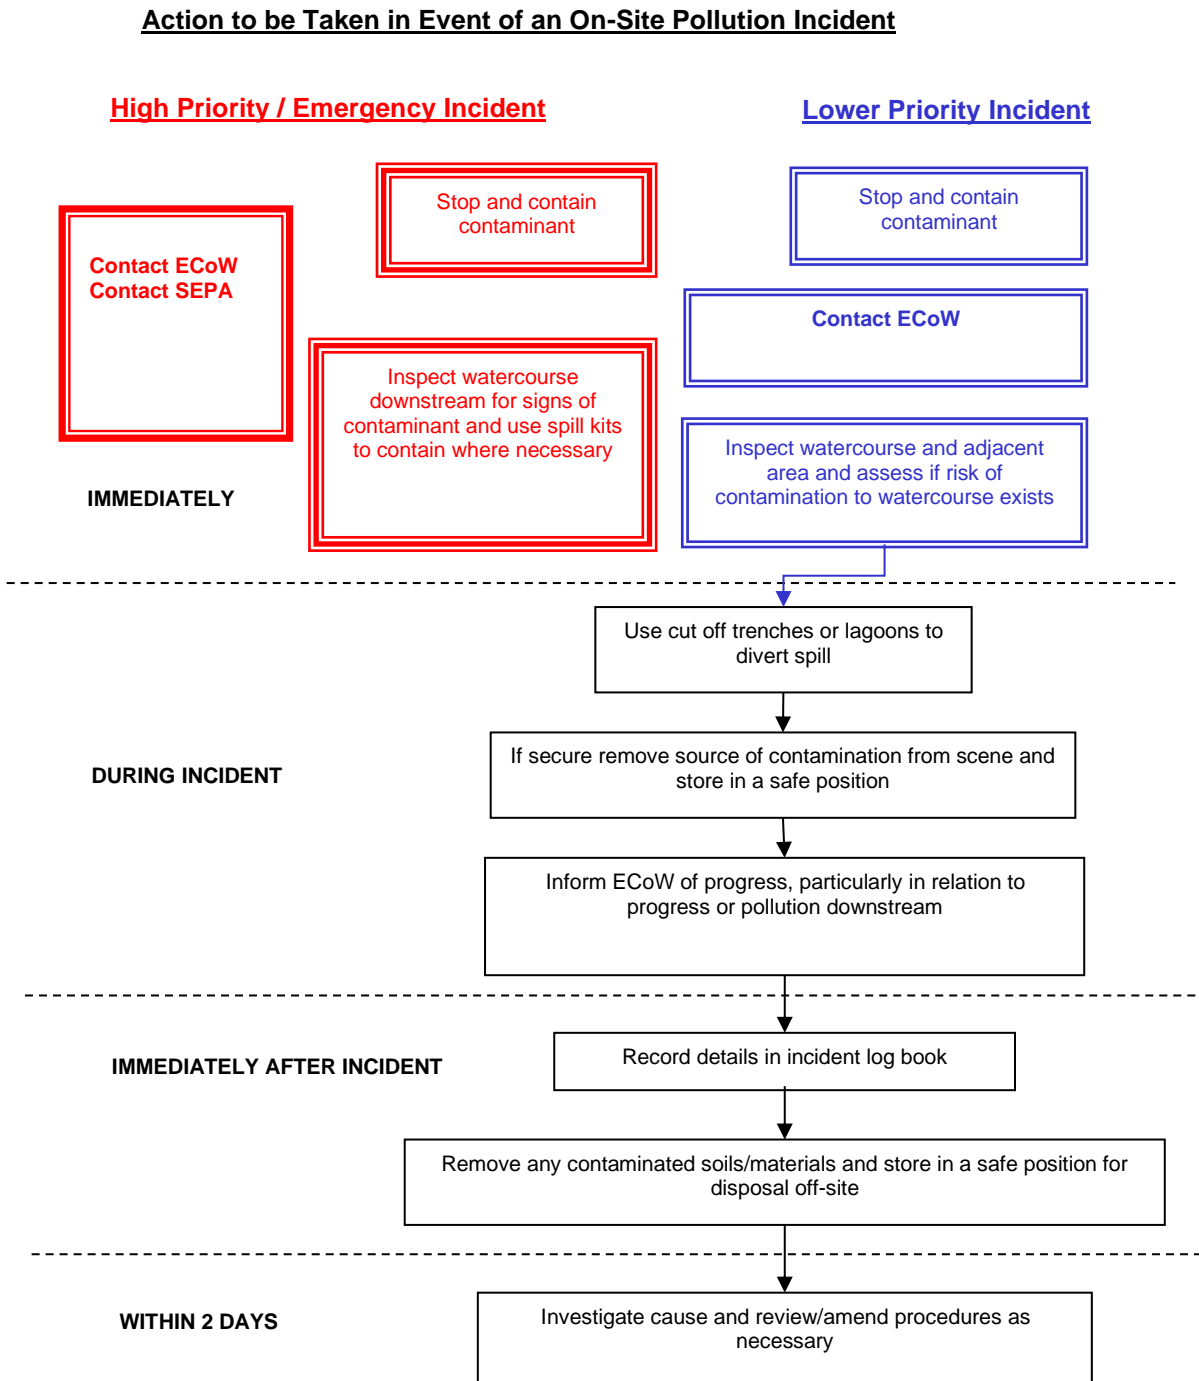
Action to be Taken in Event of an On-Site Pollution Incident

High Priority / Emergency Incident

Lower Priority Incident

Stop and contain contaminant

Stop and contain contaminant

Contact ECoW
Contact SEPA

Contact ECoW

Inspect watercourse downstream for signs of contaminant and use spill kits to contain where necessary

Inspect watercourse and adjacent area and assess if risk of contamination to watercourse exists

IMMEDIATELY

Use cut off trenches or lagoons to divert spill

DURING INCIDENT

If secure remove source of contamination from scene and store in a safe position

Inform ECoW of progress, particularly in relation to progress or pollution downstream

IMMEDIATELY AFTER INCIDENT

Record details in incident log book

Remove any contaminated soils/materials and store in a safe position for disposal off-site

WITHIN 2 DAYS

Investigate cause and review/amend procedures as necessary